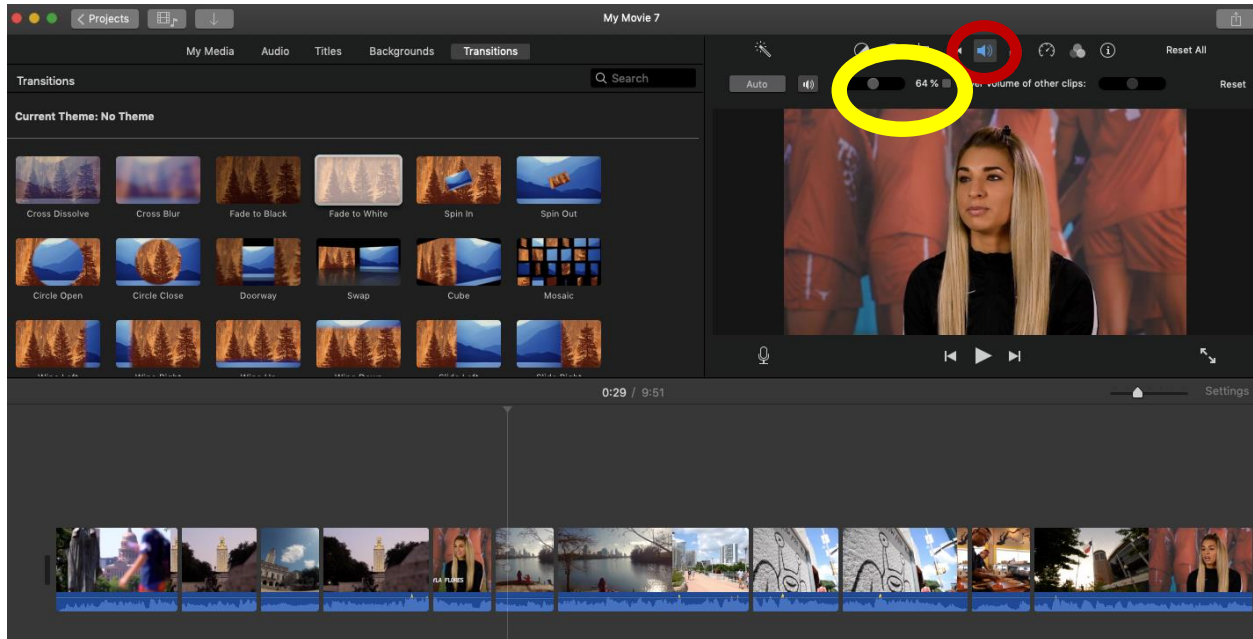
Projects

My Movie 7

My Media Audio Titles Backgrounds Transitions

Reset All

Transitions

Search

Auto

64 %

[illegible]er volume of other clips:

Reset

Current Theme: No Theme

Cross Dissolve
Cross Blur
Fade to Black
Fade to White
Spin In
Spin Out
Circle Open
Circle Close
Doorway
Swap
Cube
Mosaic
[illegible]
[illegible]
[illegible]
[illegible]
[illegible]
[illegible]

0:29 / 9:51

Settings

FLA FLORES